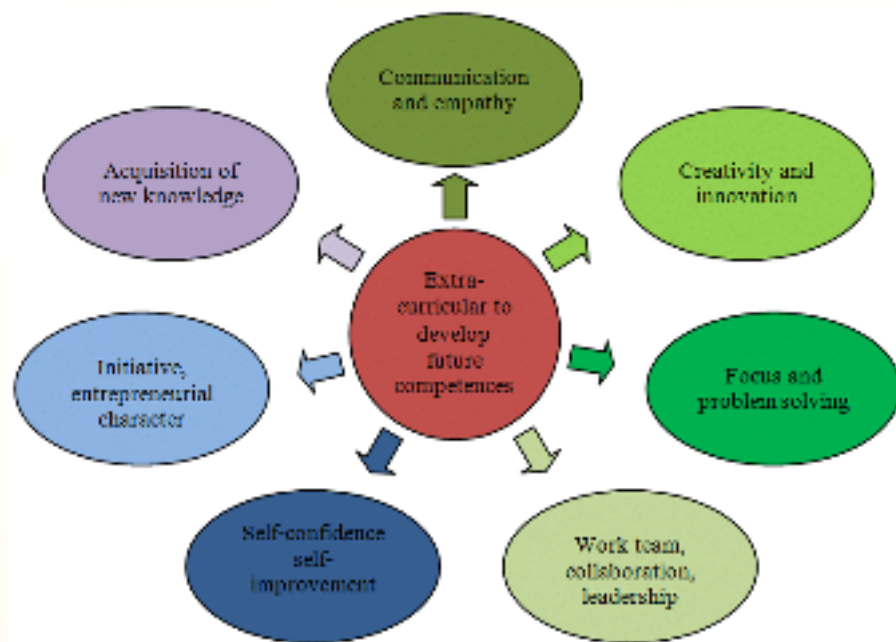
Communication and empathy

Creativity and innovation

Focus and problem solving

Work team, collaboration, leadership

Self-confidence self-improvement

Initiative, entrepreneurial character

Acquisition of new knowledge

Extra-curricular to develop future competences